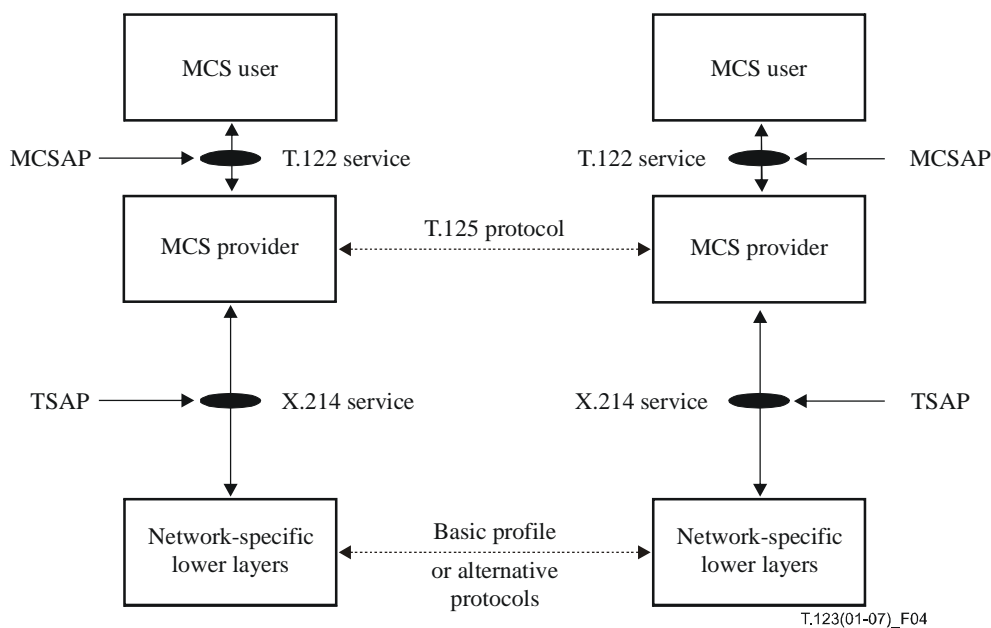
MCS user

MCSAP

T.122 service

MCS provider

T.125 protocol

TSAP

X.214 service

Network-specific lower layers

Basic profile or alternative protocols

MCS user

T.122 service

MCSAP

MCS provider

X.214 service

TSAP

Network-specific lower layers

T.123(01-07)_F04